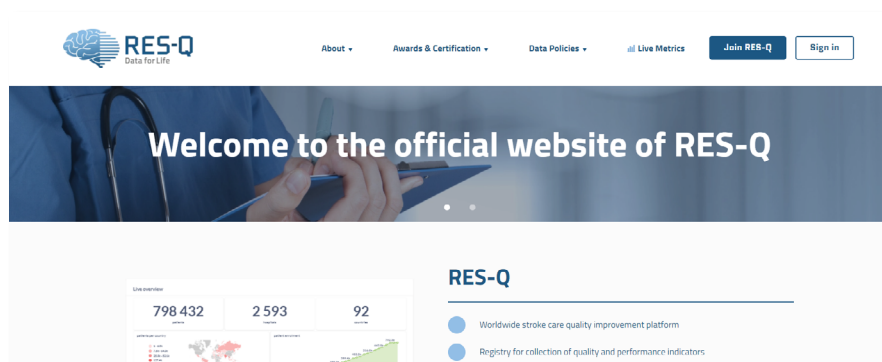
RES-Q
Data for Life

About ▾ Awards & Certification ▾ Data Policies ▾ Live Metrics Join RES-Q Sign in

Welcome to the official website of RES-Q

Live overview
798 432
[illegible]
2 593
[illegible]
92
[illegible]

RES-Q

Worldwide stroke care quality improvement platform

Registry for collection of quality and performance indicators